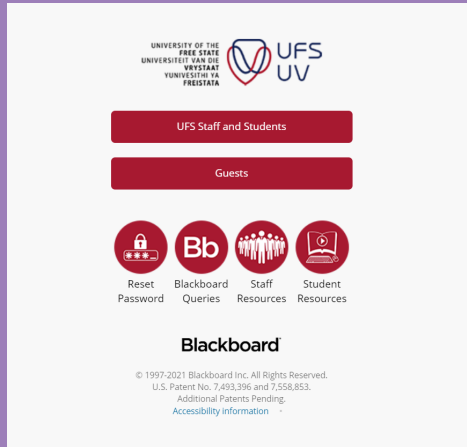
UNIVERSITY OF THE FREE STATE
UNIVERSITEIT VAN DIE VRYSTAAT
YUNIVESITHI YA FREISTATA

UFS
UV

UFS Staff and Students

Guests

Bb

Reset Password

Blackboard Queries

Staff Resources

Student Resources

Blackboard

© 1997-2021 Blackboard Inc. All Rights Reserved.
U.S. Patent No. 7,493,396 and 7,558,853.
Additional Patents Pending.
Accessibility information ·